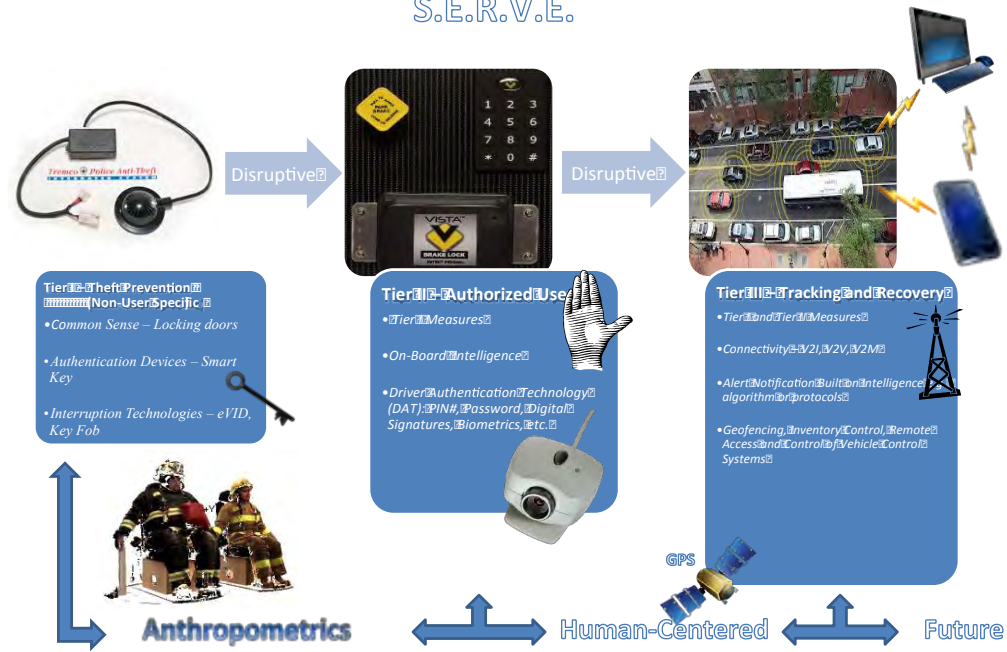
S.E.R.V.E.

Tremco Police Anti-Theft

Disruptive

VISTA

BRAKE LOCK

Disruptive

Tier I – Theft Prevention (Non-User Specific)

•Common Sense – Locking doors

•Authentication Devices – Smart Key

•Interruption Technologies – eVID, Key Fob

Tier II – Authorized User

•Tier I Measures

•On-Board Intelligence

•Driver Authentication Technology (DAT): PIN#, Password, Digital Signatures, Biometrics, etc.

Tier III – Tracking and Recovery

•Tier I and Tier II Measures

•Connectivity – V2I, V2V, V2M

•Alert Notification Built on Intelligence algorithm or protocols

•Geofencing, Inventory Control, Remote Access and Control of Vehicle Control Systems

GPS

Anthropometrics

Human-Centered

Future